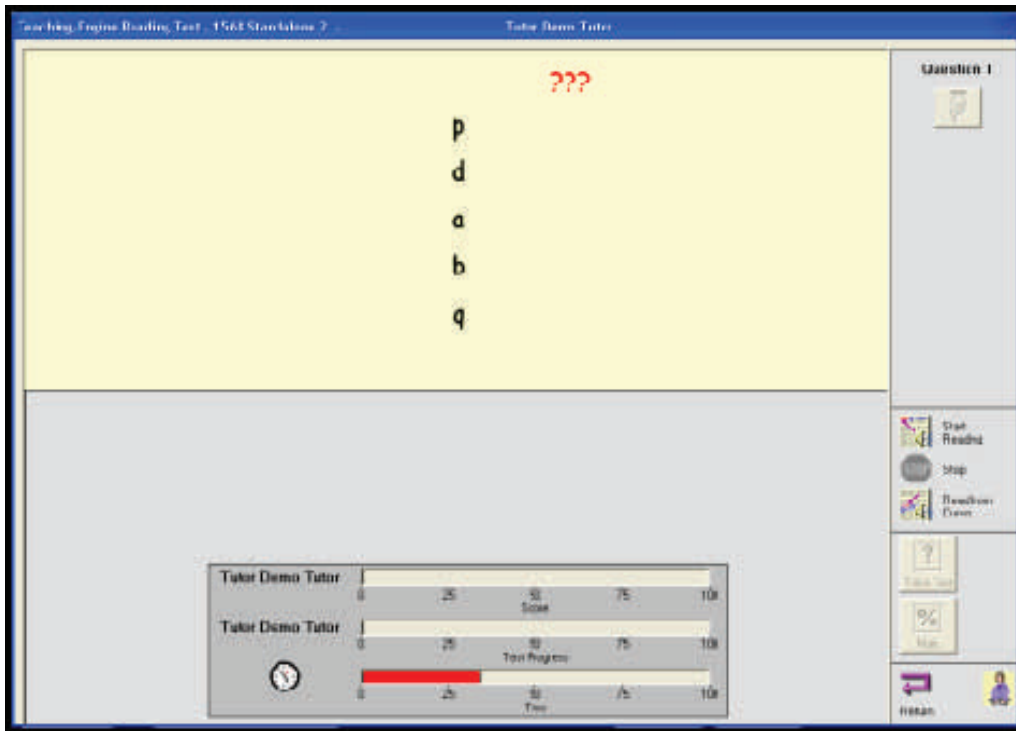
Teaching Engine Reading Test - 1568 Standalone 2 ...

Tutor Demo Tutor

???

p

d

a

b

q

Question 1

Start Reading

Stop

Readiness Dave

Tutor Demo Tutor

0 25 50 75 100

Score

Tutor Demo Tutor

0 25 50 75 100

Test Progress

0 25 50 75 100

Time

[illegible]

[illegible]

Return